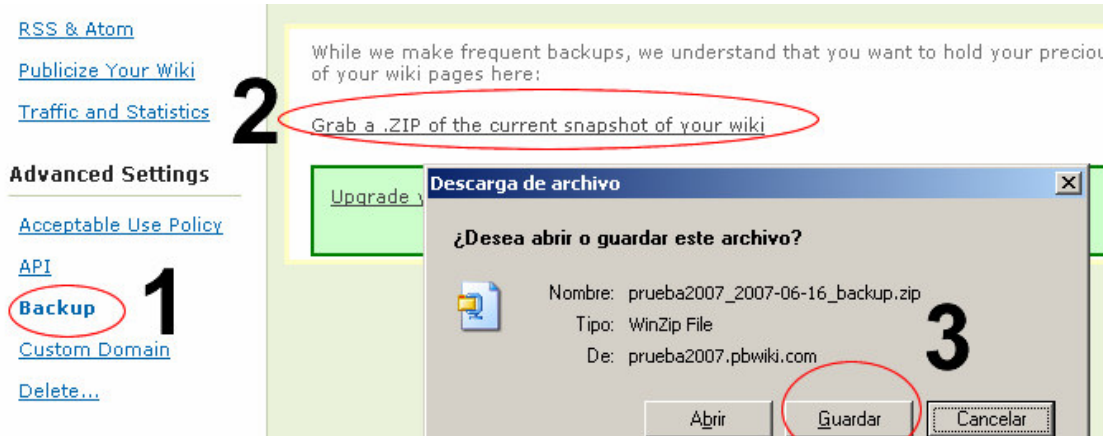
RSS & Atom

Publicize Your Wiki

Traffic and Statistics

Advanced Settings

Acceptable Use Policy

API

Backup

Custom Domain

Delete...

1

While we make frequent backups, we understand that you want to hold your precio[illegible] of your wiki pages here:

2

Grab a .ZIP of the current snapshot of your wiki

Upgrade y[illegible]

Descarga de archivo

¿Desea abrir o guardar este archivo?

Nombre: prueba2007_2007-06-16_backup.zip

Tipo: WinZip File

De: prueba2007.pbwiki.com

3

Abrir

Guardar

Cancelar